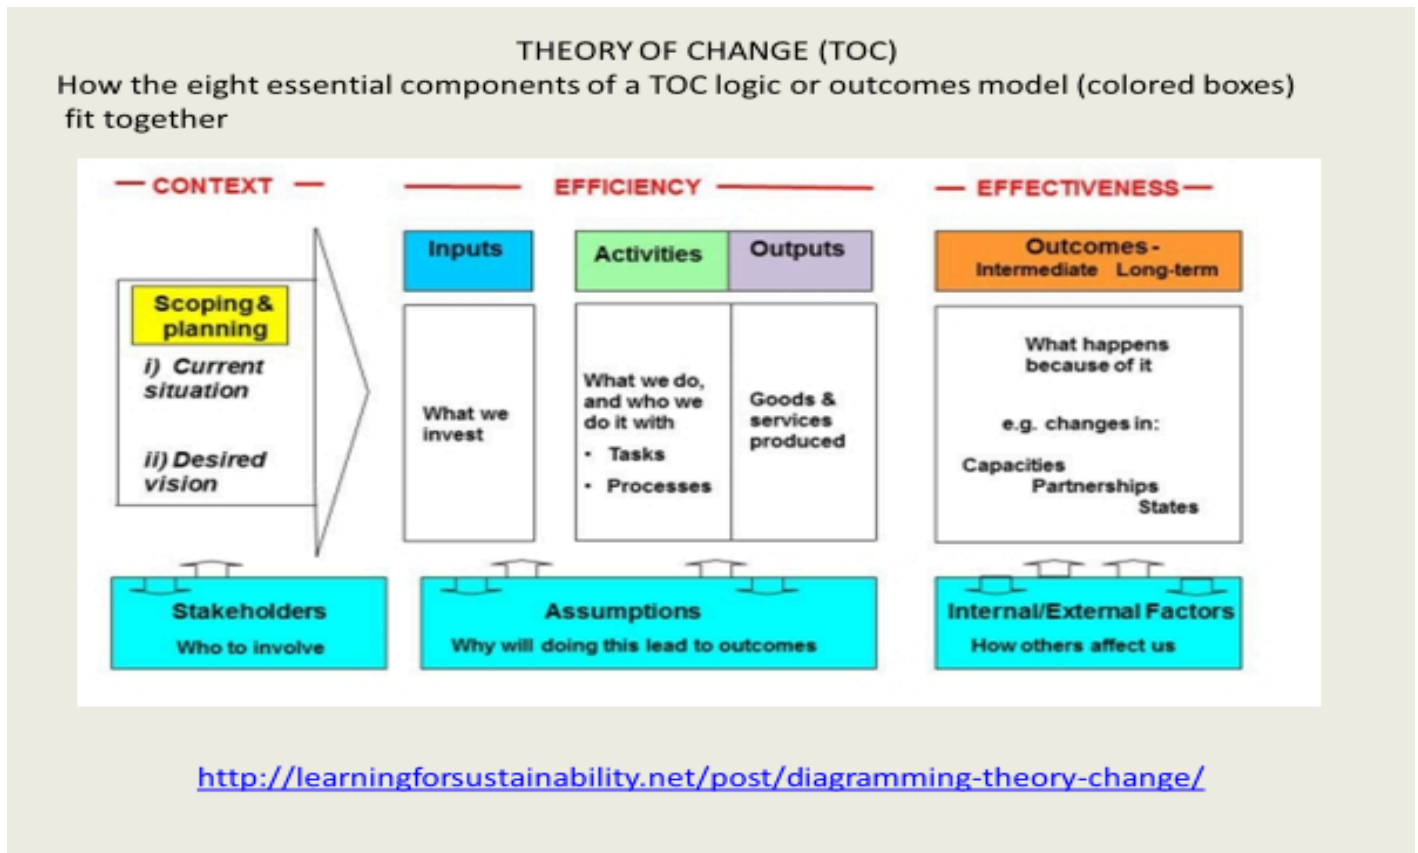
THEORY OF CHANGE (TOC)
How the eight essential components of a TOC logic or outcomes model (colored boxes) fit together

CONTEXT

EFFICIENCY

EFFECTIVENESS

Scoping & planning

i) Current situation

ii) Desired vision

Inputs

What we invest

Activities

What we do, and who we do it with

• Tasks

• Processes

Outputs

Goods & services produced

Outcomes - Intermediate Long-term

What happens because of it

e.g. changes in:

Capacities
Partnerships
States

Stakeholders
Who to involve

Assumptions
Why will doing this lead to outcomes

Internal/External Factors
How others affect us

http://learningforsustainability.net/post/diagramming-theory-change/